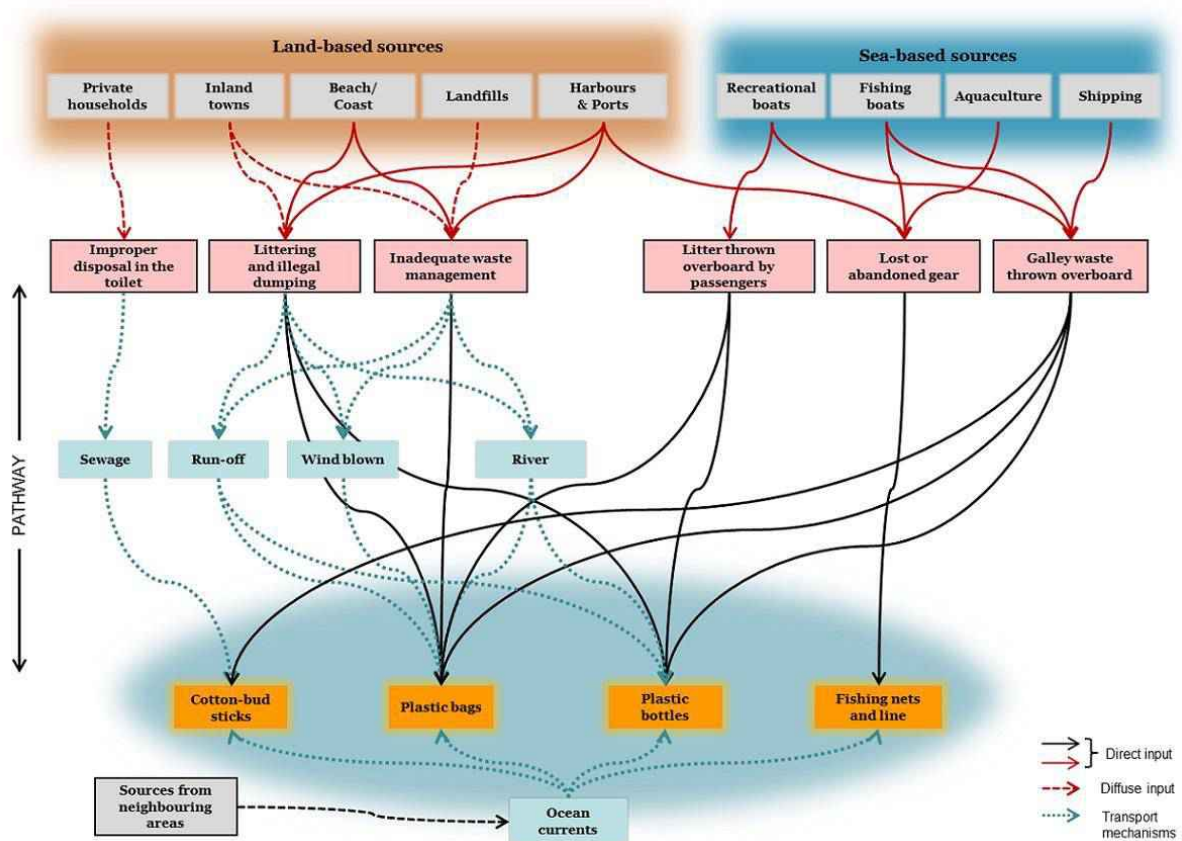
Land-based sources

Private households

Inland towns

Beach/ Coast

Landfills

Harbours & Ports

Sea-based sources

Recreational boats

Fishing boats

Aquaculture

Shipping

Improper disposal in the toilet

Littering and illegal dumping

Inadequate waste management

Litter thrown overboard by passengers

Lost or abandoned gear

Galley waste thrown overboard

PATHWAY

Sewage

Run-off

Wind blown

River

Cotton-bud sticks

Plastic bags

Plastic bottles

Fishing nets and line

Sources from neighbouring areas

Ocean currents

Direct input

Diffuse input

Transport mechanisms